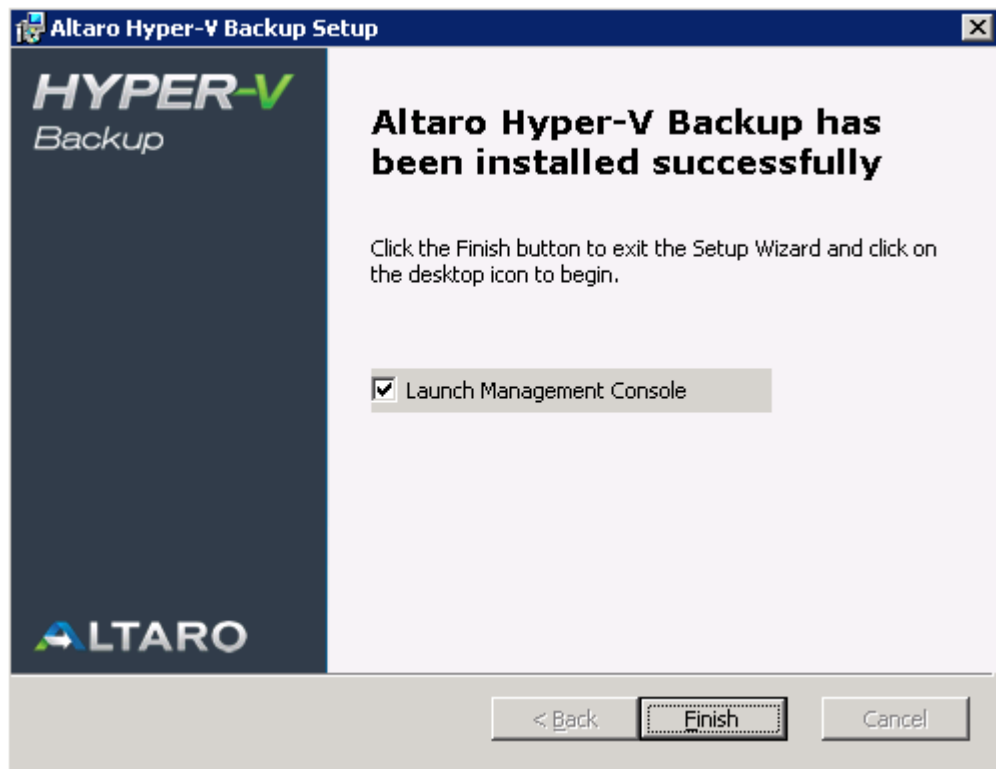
Altaro Hyper-V Backup Setup

HYPER-V
Backup

Altaro Hyper-V Backup has been installed successfully

Click the Finish button to exit the Setup Wizard and click on the desktop icon to begin.

Launch Management Console

ALTARO

< Back
Finish
Cancel